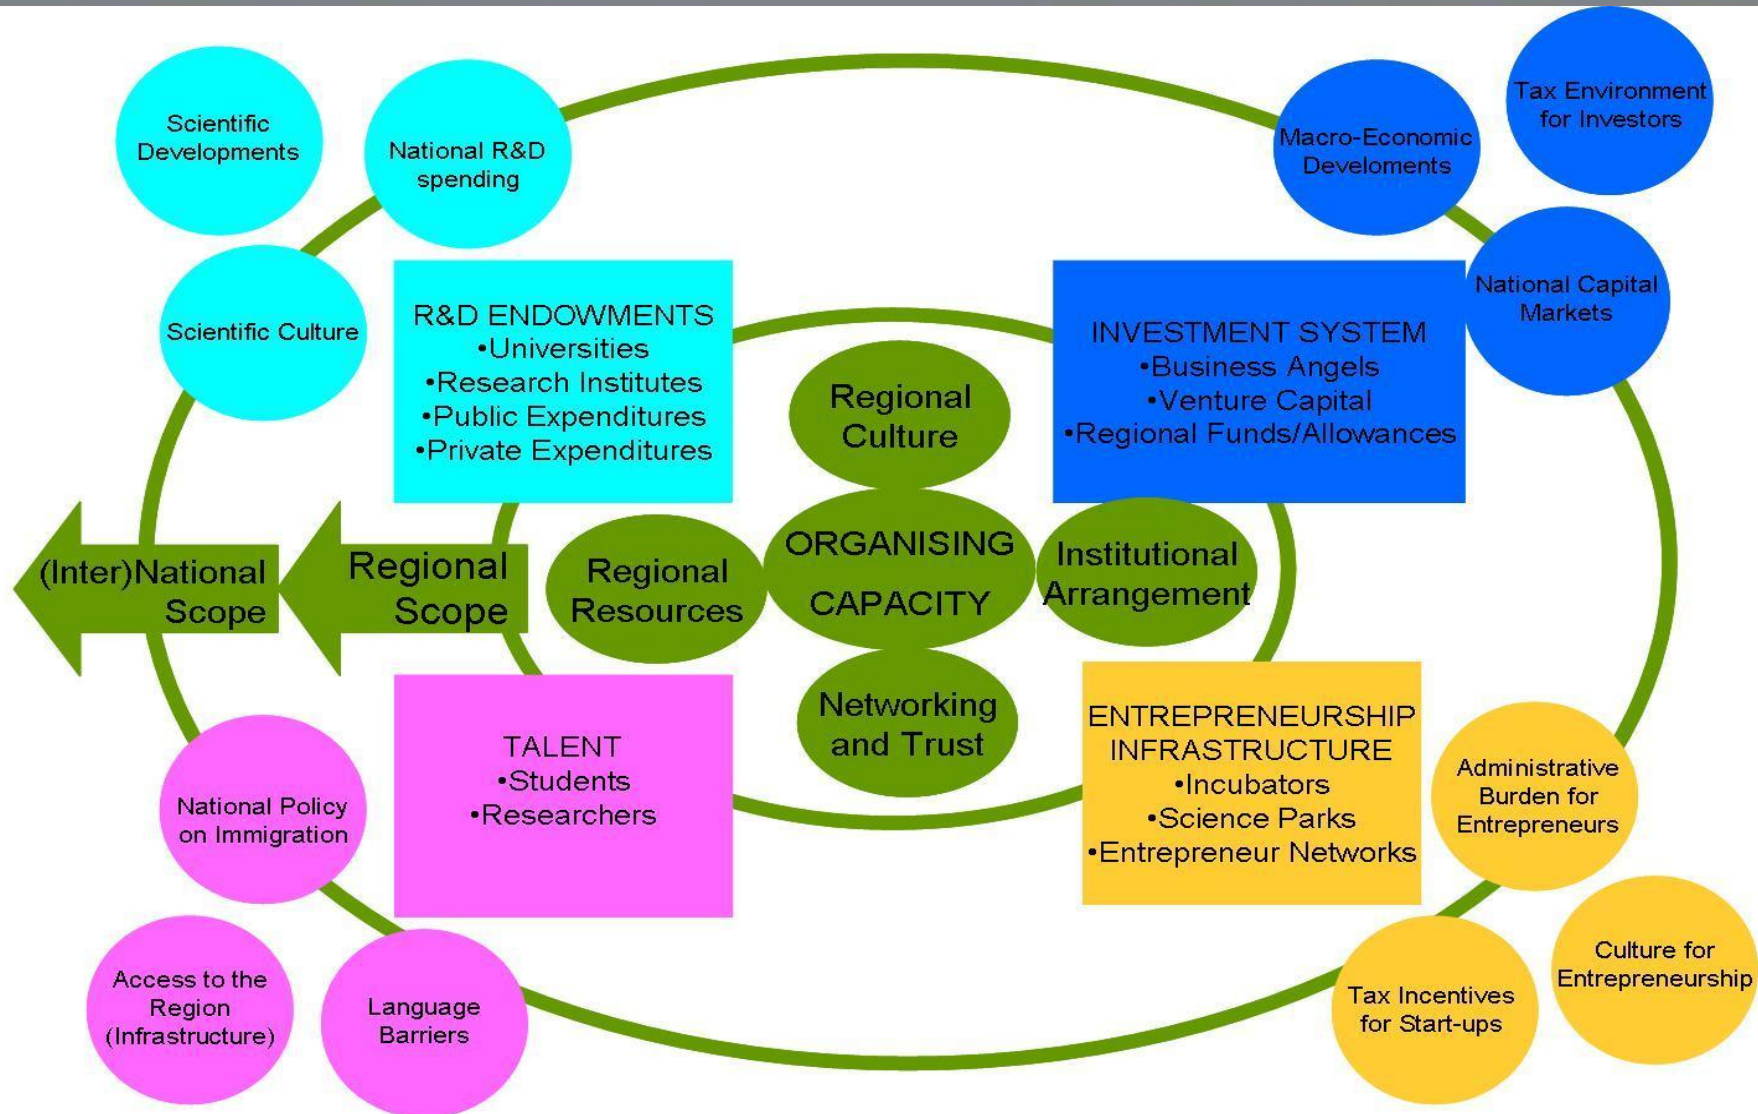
Scientific Developments

National R&D spending

Scientific Culture

Macro-Economic Develoments

Tax Environment for Investors

National Capital Markets

R&D ENDOWMENTS
•Universities
•Research Institutes
•Public Expenditures
•Private Expenditures

INVESTMENT SYSTEM
•Business Angels
•Venture Capital
•Regional Funds/Allowances

Regional Culture

(Inter)National Scope

Regional Scope

Regional Resources

ORGANISING CAPACITY

Institutional Arrangement

Networking and Trust

TALENT
•Students
•Researchers

ENTREPRENEURSHIP INFRASTRUCTURE
•Incubators
•Science Parks
•Entrepreneur Networks

National Policy on Immigration

Administrative Burden for Entrepreneurs

Access to the Region (Infrastructure)

Language Barriers

Tax Incentives for Start-ups

Culture for Entrepreneurship